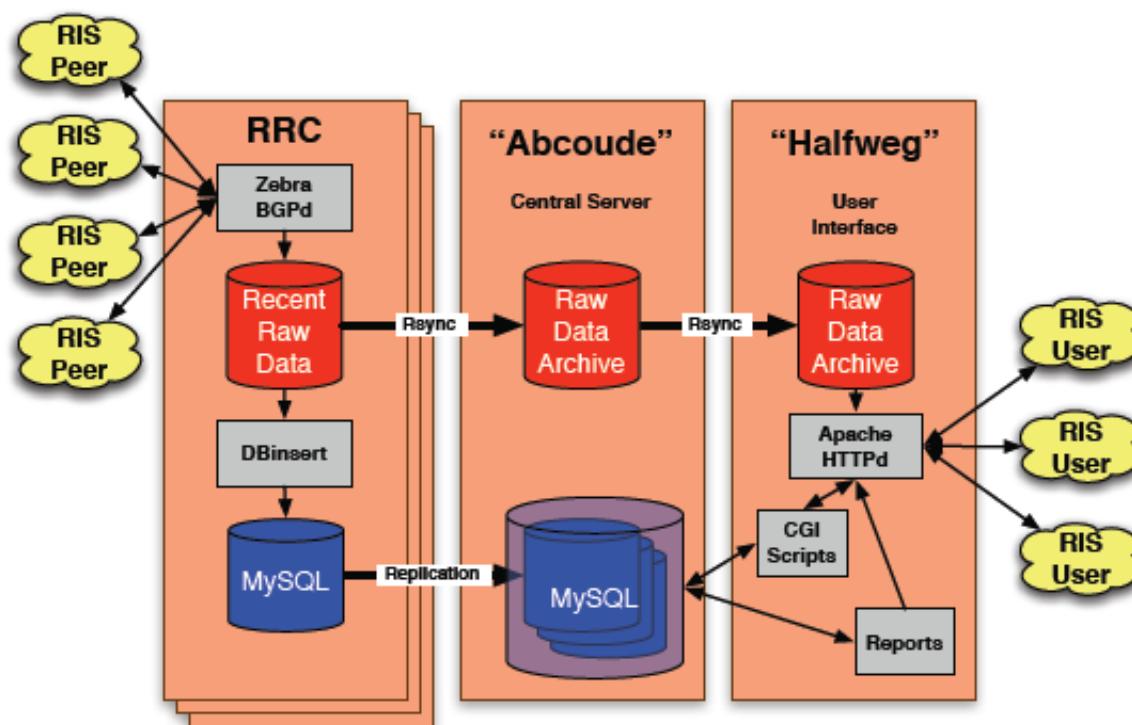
RIS Peer

RIS Peer

RIS Peer

RIS Peer

RRC

Zebra BGPd

Recent Raw Data

DBinsert

MySQL

"Abcoude"

Central Server

Rsync

Raw Data Archive

Replication

MySQL

"Halfweg"

User Interface

Rsync

Raw Data Archive

Apache HTTPd

CGI Scripts

Reports

RIS User

RIS User

RIS User